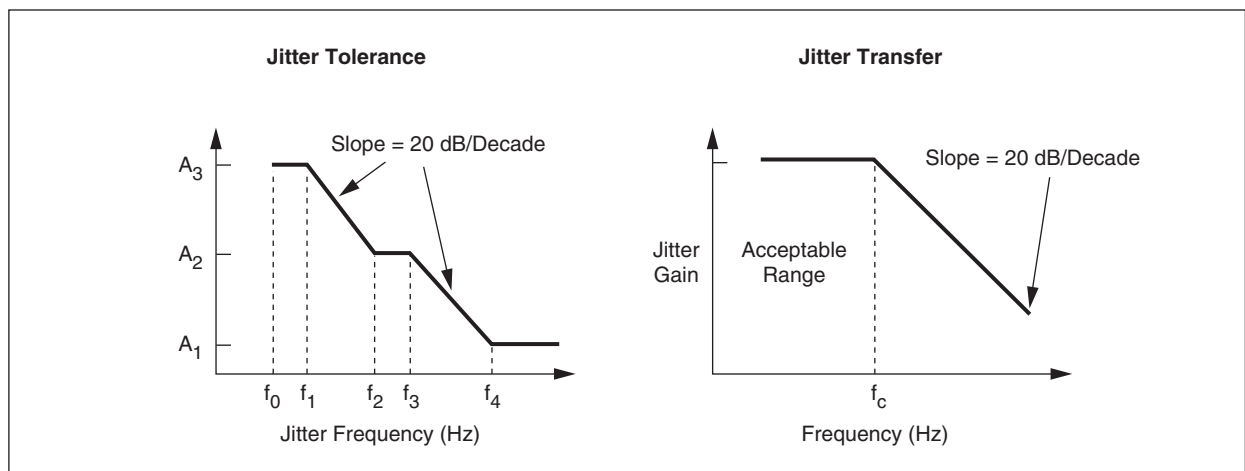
Jitter Tolerance

Slope = 20 dB/Decade

$A_3$

$A_2$

$A_1$

$f_0$ $f_1$ $f_2$ $f_3$ $f_4$

Jitter Frequency (Hz)

Jitter Transfer

Slope = 20 dB/Decade

Jitter Gain

Acceptable Range

$f_c$

Frequency (Hz)